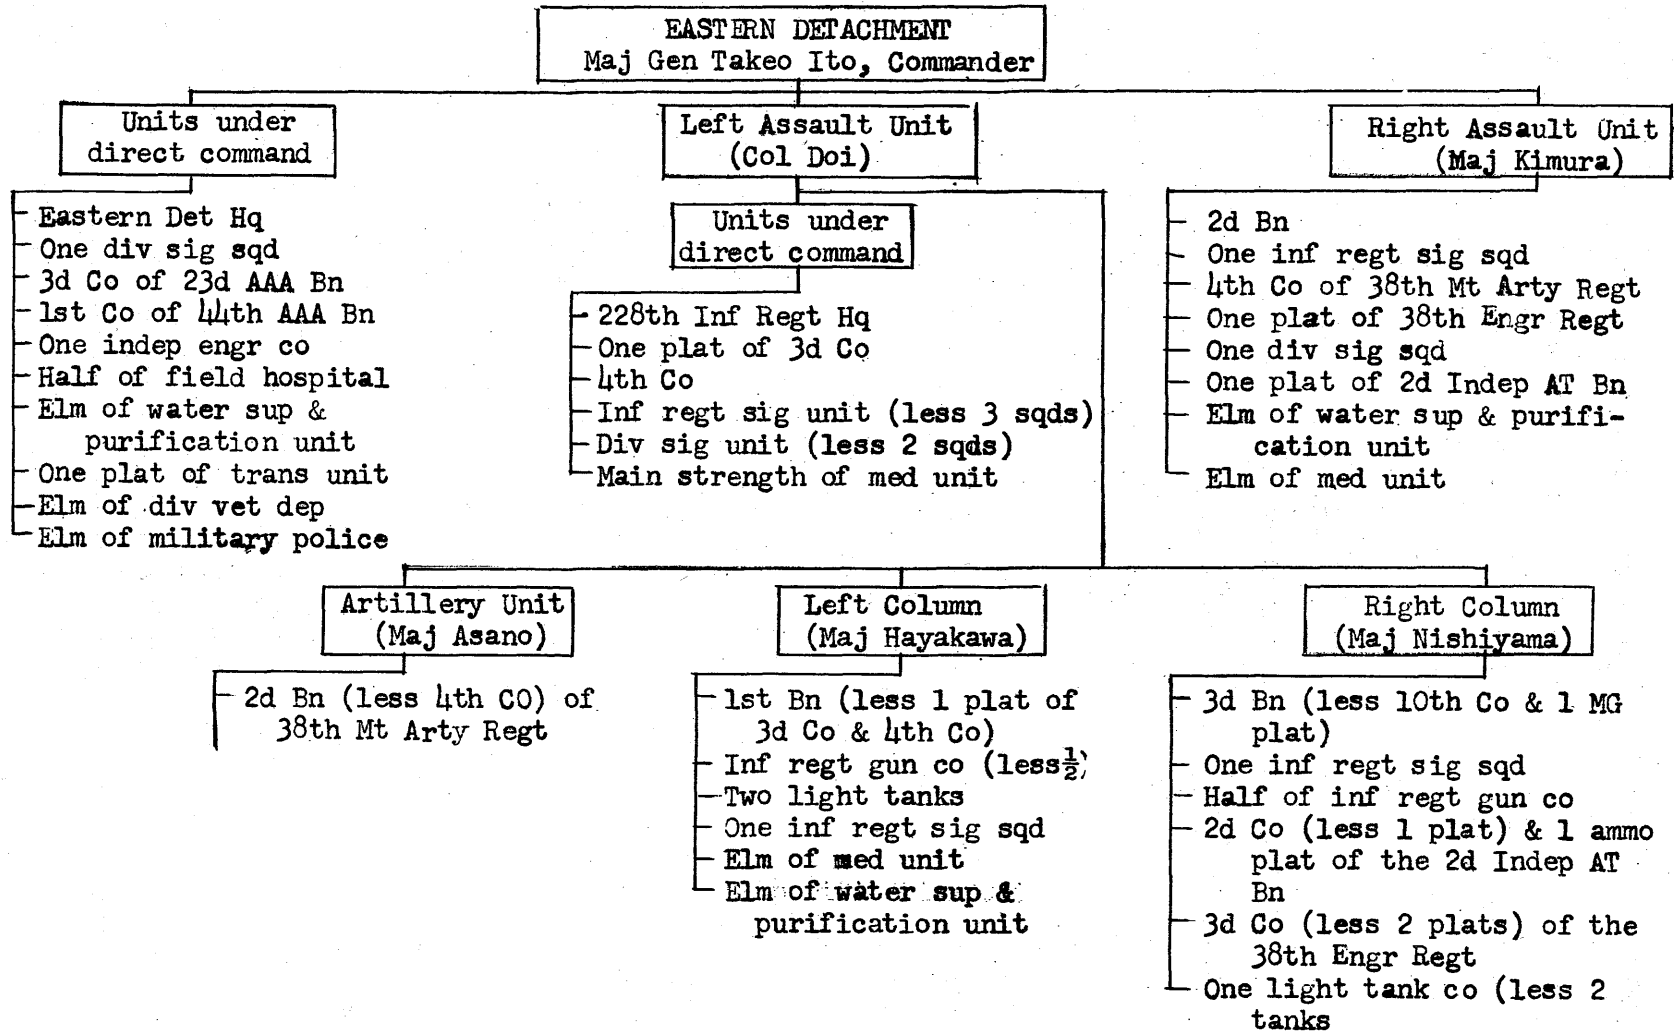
EASTERN DETACHMENT
Maj Gen Takeo Ito, Commander

Units under direct command

Eastern Det Hq
One div sig sqd
3d Co of 23d AAA Bn
1st Co of 44th AAA Bn
One indep engr co
Half of field hospital
Elm of water sup & purification unit
One plat of trans unit
Elm of div vet dep
Elm of military police

Left Assault Unit
(Col Doi)

Units under direct command

228th Inf Regt Hq
One plat of 3d Co
4th Co
Inf regt sig unit (less 3 sqds)
Div sig unit (less 2 sqds)
Main strength of med unit

Right Assault Unit
(Maj Kimura)

2d Bn
One inf regt sig sqd
4th Co of 38th Mt Arty Regt
One plat of 38th Engr Regt
One div sig sqd
One plat of 2d Indep AT Bn
Elm of water sup & purification unit
Elm of med unit

Artillery Unit
(Maj Asano)

2d Bn (less 4th CO) of 38th Mt Arty Regt

Left Column
(Maj Hayakawa)

1st Bn (less 1 plat of 3d Co & 4th Co)
Inf regt gun co (less$\frac{1}{2}$)
Two light tanks
One inf regt sig sqd
Elm of med unit
Elm of water sup & purification unit

Right Column
(Maj Nishiyama)

3d Bn (less 10th Co & 1 MG plat)
One inf regt sig sqd
Half of inf regt gun co
2d Co (less 1 plat) & 1 ammo plat of the 2d Indep AT Bn
3d Co (less 2 plats) of the 38th Engr Regt
One light tank co (less 2 tanks